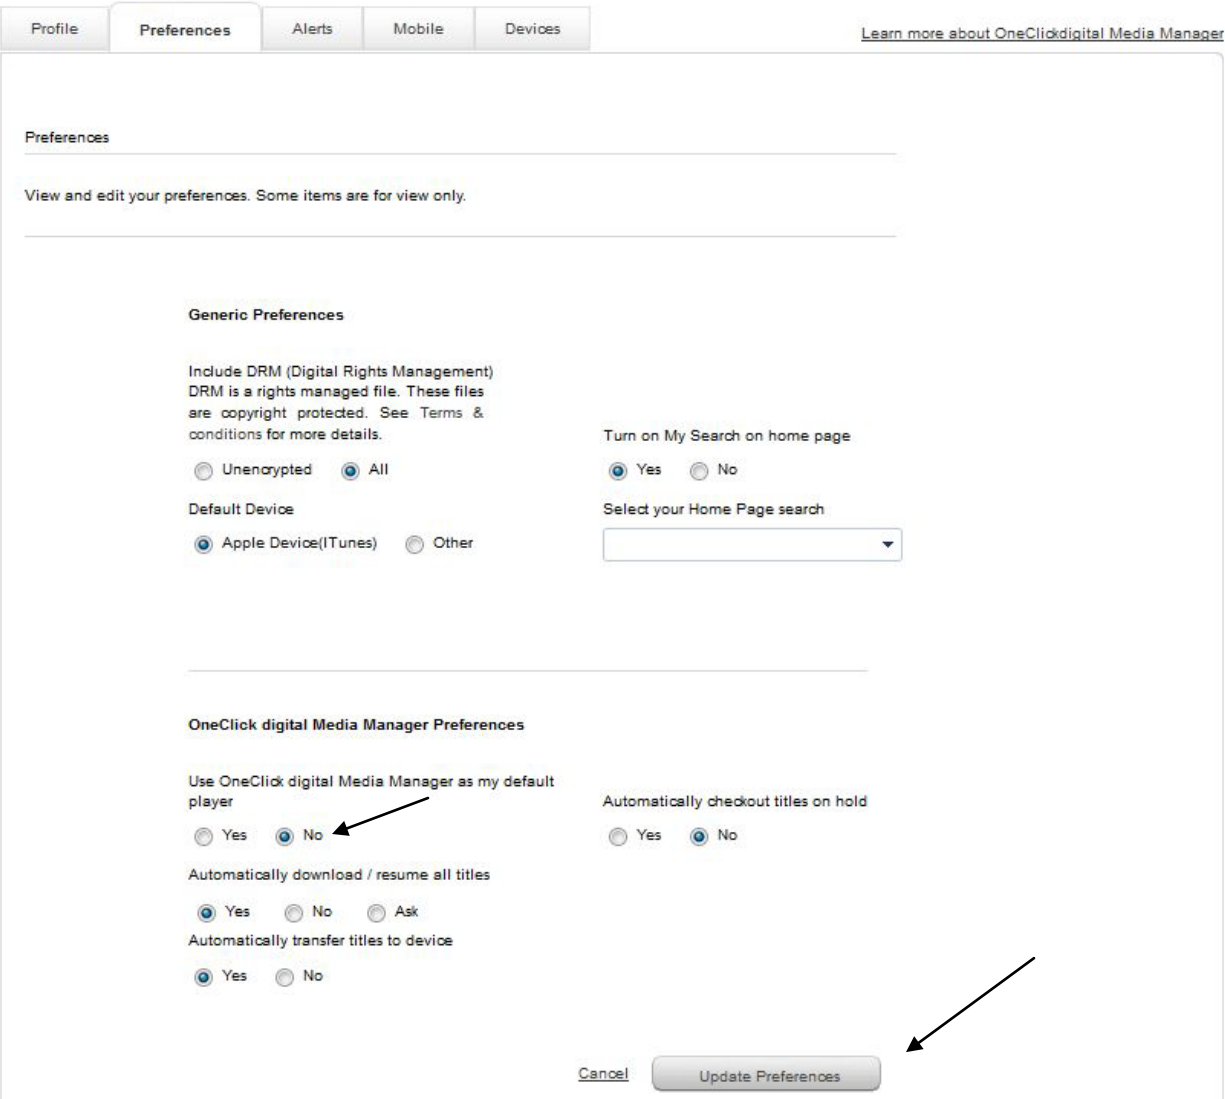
Profile Preferences Alerts Mobile Devices

Learn more about OneClickdigital Media Manager

Preferences

View and edit your preferences. Some items are for view only.

Generic Preferences

Include DRM (Digital Rights Management) DRM is a rights managed file. These files are copyright protected. See Terms & conditions for more details.

Unencrypted All

Default Device

Apple Device(ITunes) Other

Turn on My Search on home page

Yes No

Select your Home Page search

OneClick digital Media Manager Preferences

Use OneClick digital Media Manager as my default player

Yes No

Automatically download / resume all titles

Yes No Ask

Automatically transfer titles to device

Yes No

Automatically checkout titles on hold

Yes No

Cancel Update Preferences